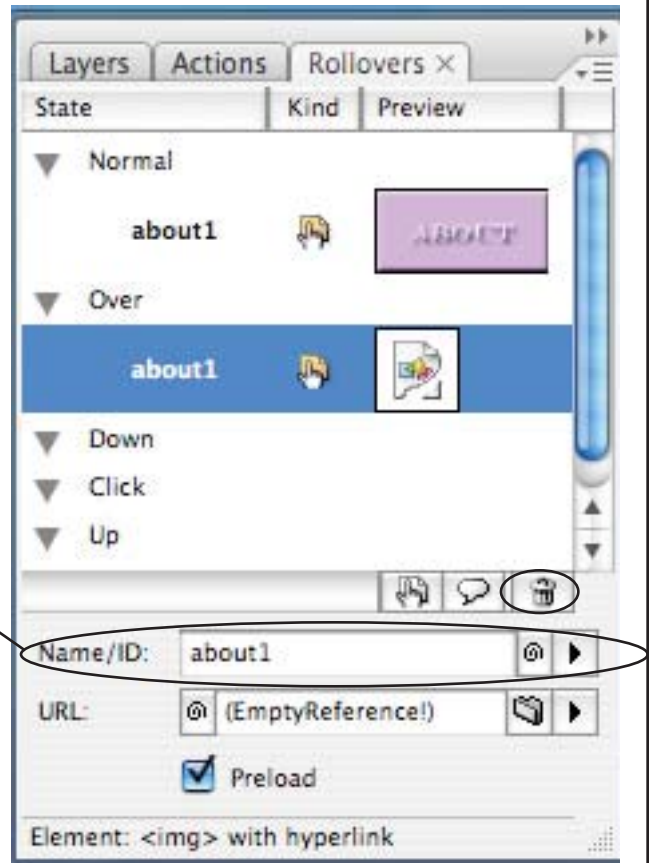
Layers | Actions | Rollovers ×

| State | Kind | Preview |
|---|---|---|
| Normal | | |
| about1 | | ABOUT |
| Over | | |
| about1 | | |
| Down | | |
| Click | | |
| Up | | |

Name/ID: about1

URL: (EmptyReference!)

Preload

Element: <img> with hyperlink